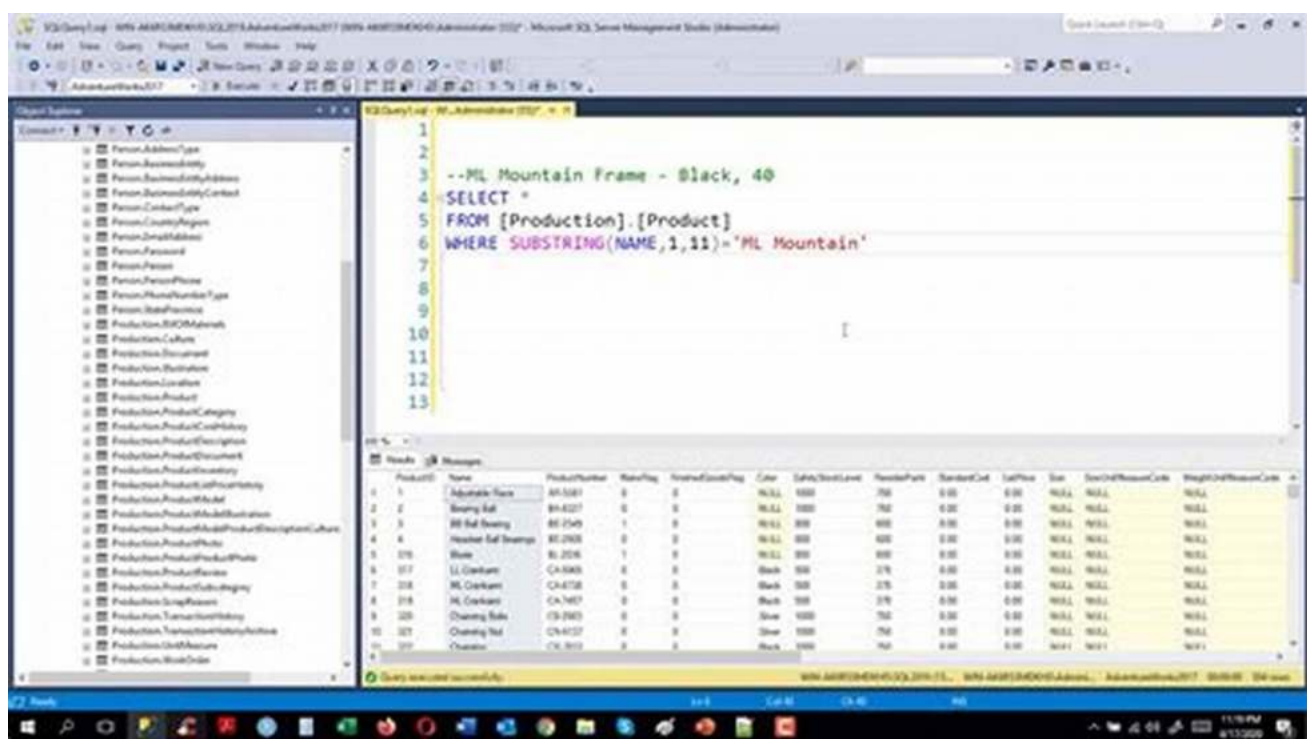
1
2
3 --ML Mountain Frame - Black, 40
4 SELECT *
5 FROM [Production].[Product]
6 WHERE SUBSTRING(NAME,1,11)='ML Mountain'
7
8
9
10
11
12
13

Results Messages

| | ProductID | Name | ProductNumber | MakeFlag | FinishedGoodsFlag | Color | SafetyStockLevel | ReorderPoint | StandardCost | ListPrice | Size | SizeUnitMeasureCode | WeightUnitMeasureCode |
|---|---|---|---|---|---|---|---|---|---|---|---|---|---|
| 1 | 1 | Adjustable Race | AR-5381 | 0 | 0 | NULL | 1000 | 750 | 0.00 | 0.00 | NULL | NULL | NULL |
| 2 | 2 | Bearing Ball | BA-8327 | 0 | 0 | NULL | 1000 | 750 | 0.00 | 0.00 | NULL | NULL | NULL |
| 3 | 3 | BB Ball Bearing | BE-2349 | 1 | 0 | NULL | 800 | 600 | 0.00 | 0.00 | NULL | NULL | NULL |
| 4 | 4 | Headset Ball Bearings | BE-2908 | 0 | 0 | NULL | 800 | 600 | 0.00 | 0.00 | NULL | NULL | NULL |
| 5 | 316 | Blade | BL-2036 | 1 | 0 | NULL | 800 | 600 | 0.00 | 0.00 | NULL | NULL | NULL |
| 6 | 317 | LL Crankarm | CA-5965 | 0 | 0 | Black | 500 | 375 | 0.00 | 0.00 | NULL | NULL | NULL |
| 7 | 318 | ML Crankarm | CA-6738 | 0 | 0 | Black | 500 | 375 | 0.00 | 0.00 | NULL | NULL | NULL |
| 8 | 319 | HL Crankarm | CA-7457 | 0 | 0 | Black | 500 | 375 | 0.00 | 0.00 | NULL | NULL | NULL |
| 9 | 320 | Chainring Bolts | CB-2903 | 0 | 0 | Silver | 1000 | 750 | 0.00 | 0.00 | NULL | NULL | NULL |
| 10 | 321 | Chainring Nut | CN-6137 | 0 | 0 | Silver | 1000 | 750 | 0.00 | 0.00 | NULL | NULL | NULL |

Query executed successfully.

Ready